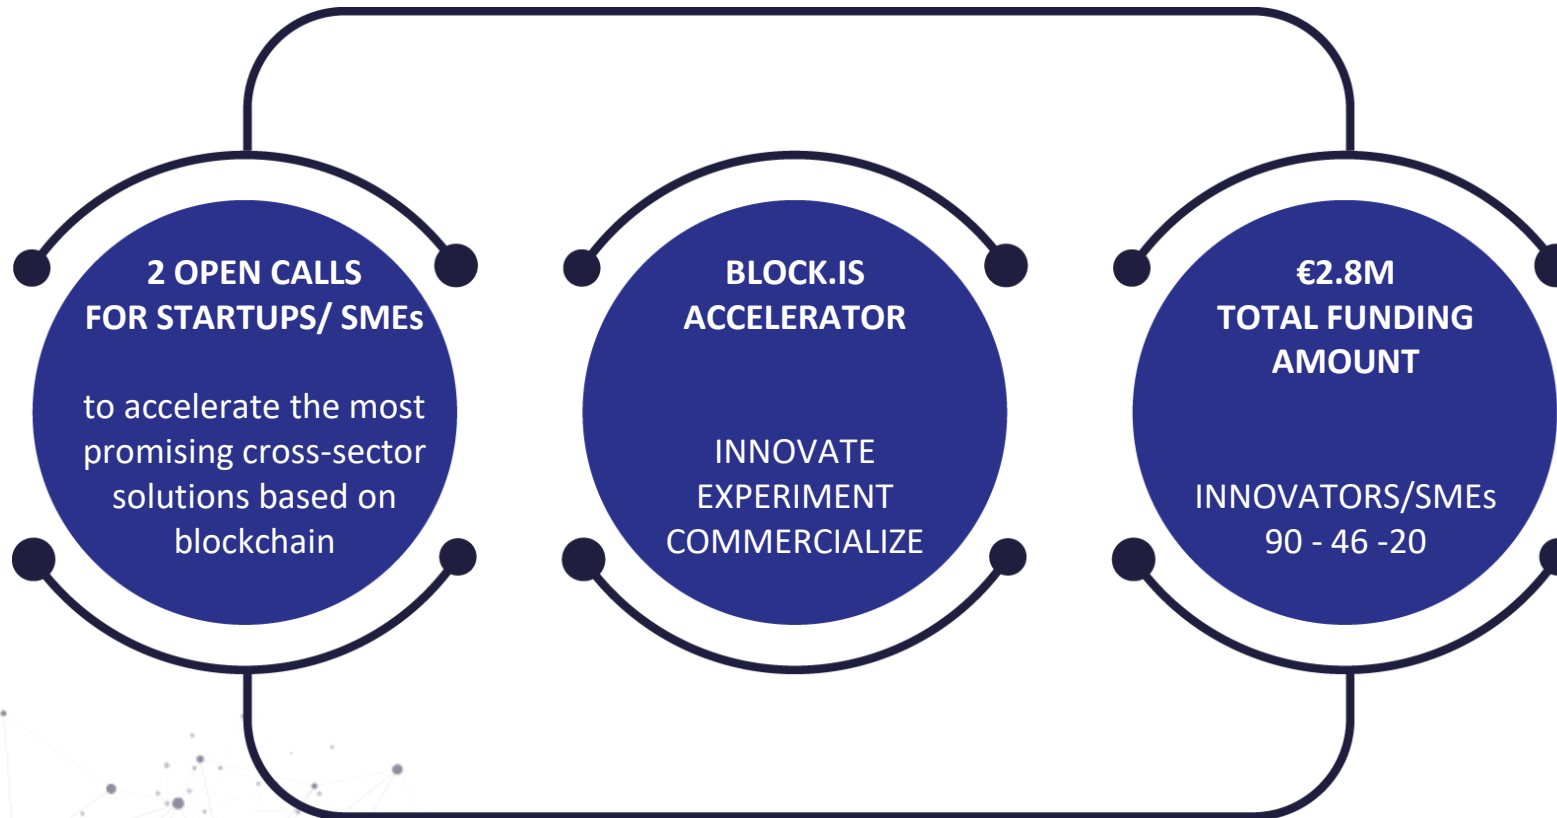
2 OPEN CALLS FOR STARTUPS/ SMEs

to accelerate the most promising cross-sector solutions based on blockchain

BLOCK.IS ACCELERATOR

INNOVATE
EXPERIMENT
COMMERCIALIZE

€2.8M TOTAL FUNDING AMOUNT

INNOVATORS/SMEs
90 - 46 -20